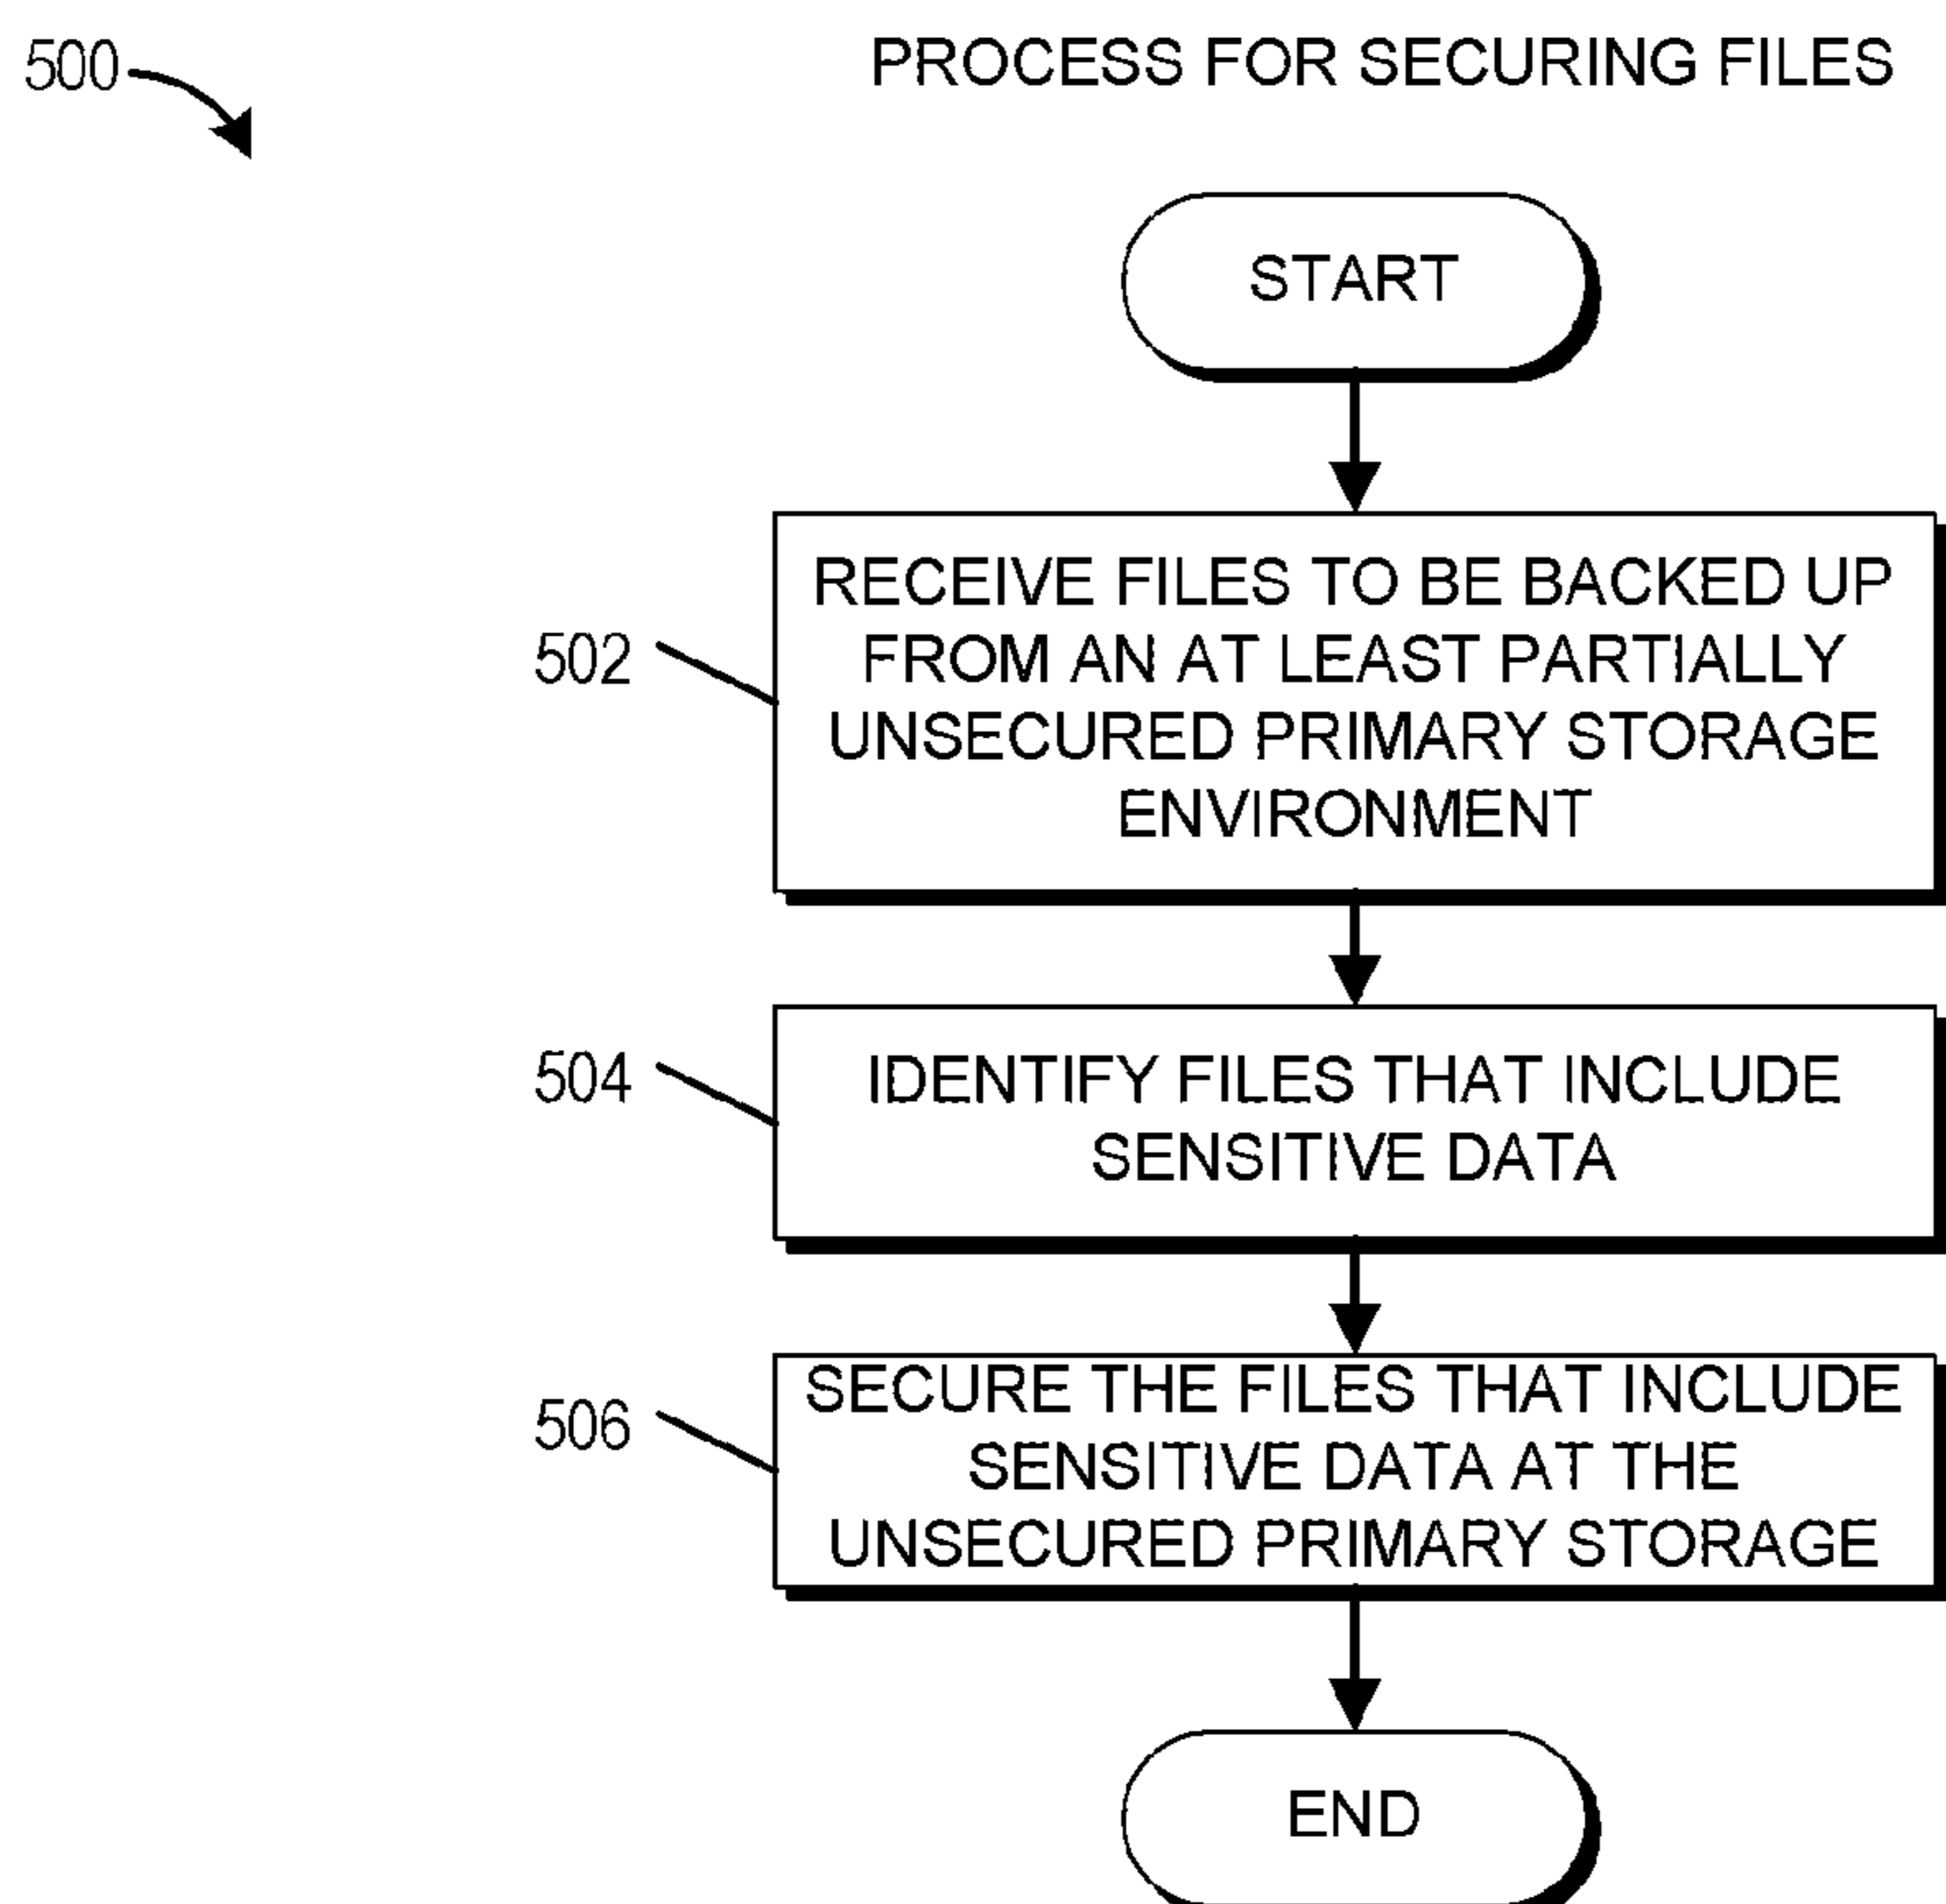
500

PROCESS FOR SECURING FILES

START

502

RECEIVE FILES TO BE BACKED UP FROM AN AT LEAST PARTIALLY UNSECURED PRIMARY STORAGE ENVIRONMENT

504

IDENTIFY FILES THAT INCLUDE SENSITIVE DATA

506

SECURE THE FILES THAT INCLUDE SENSITIVE DATA AT THE UNSECURED PRIMARY STORAGE

END